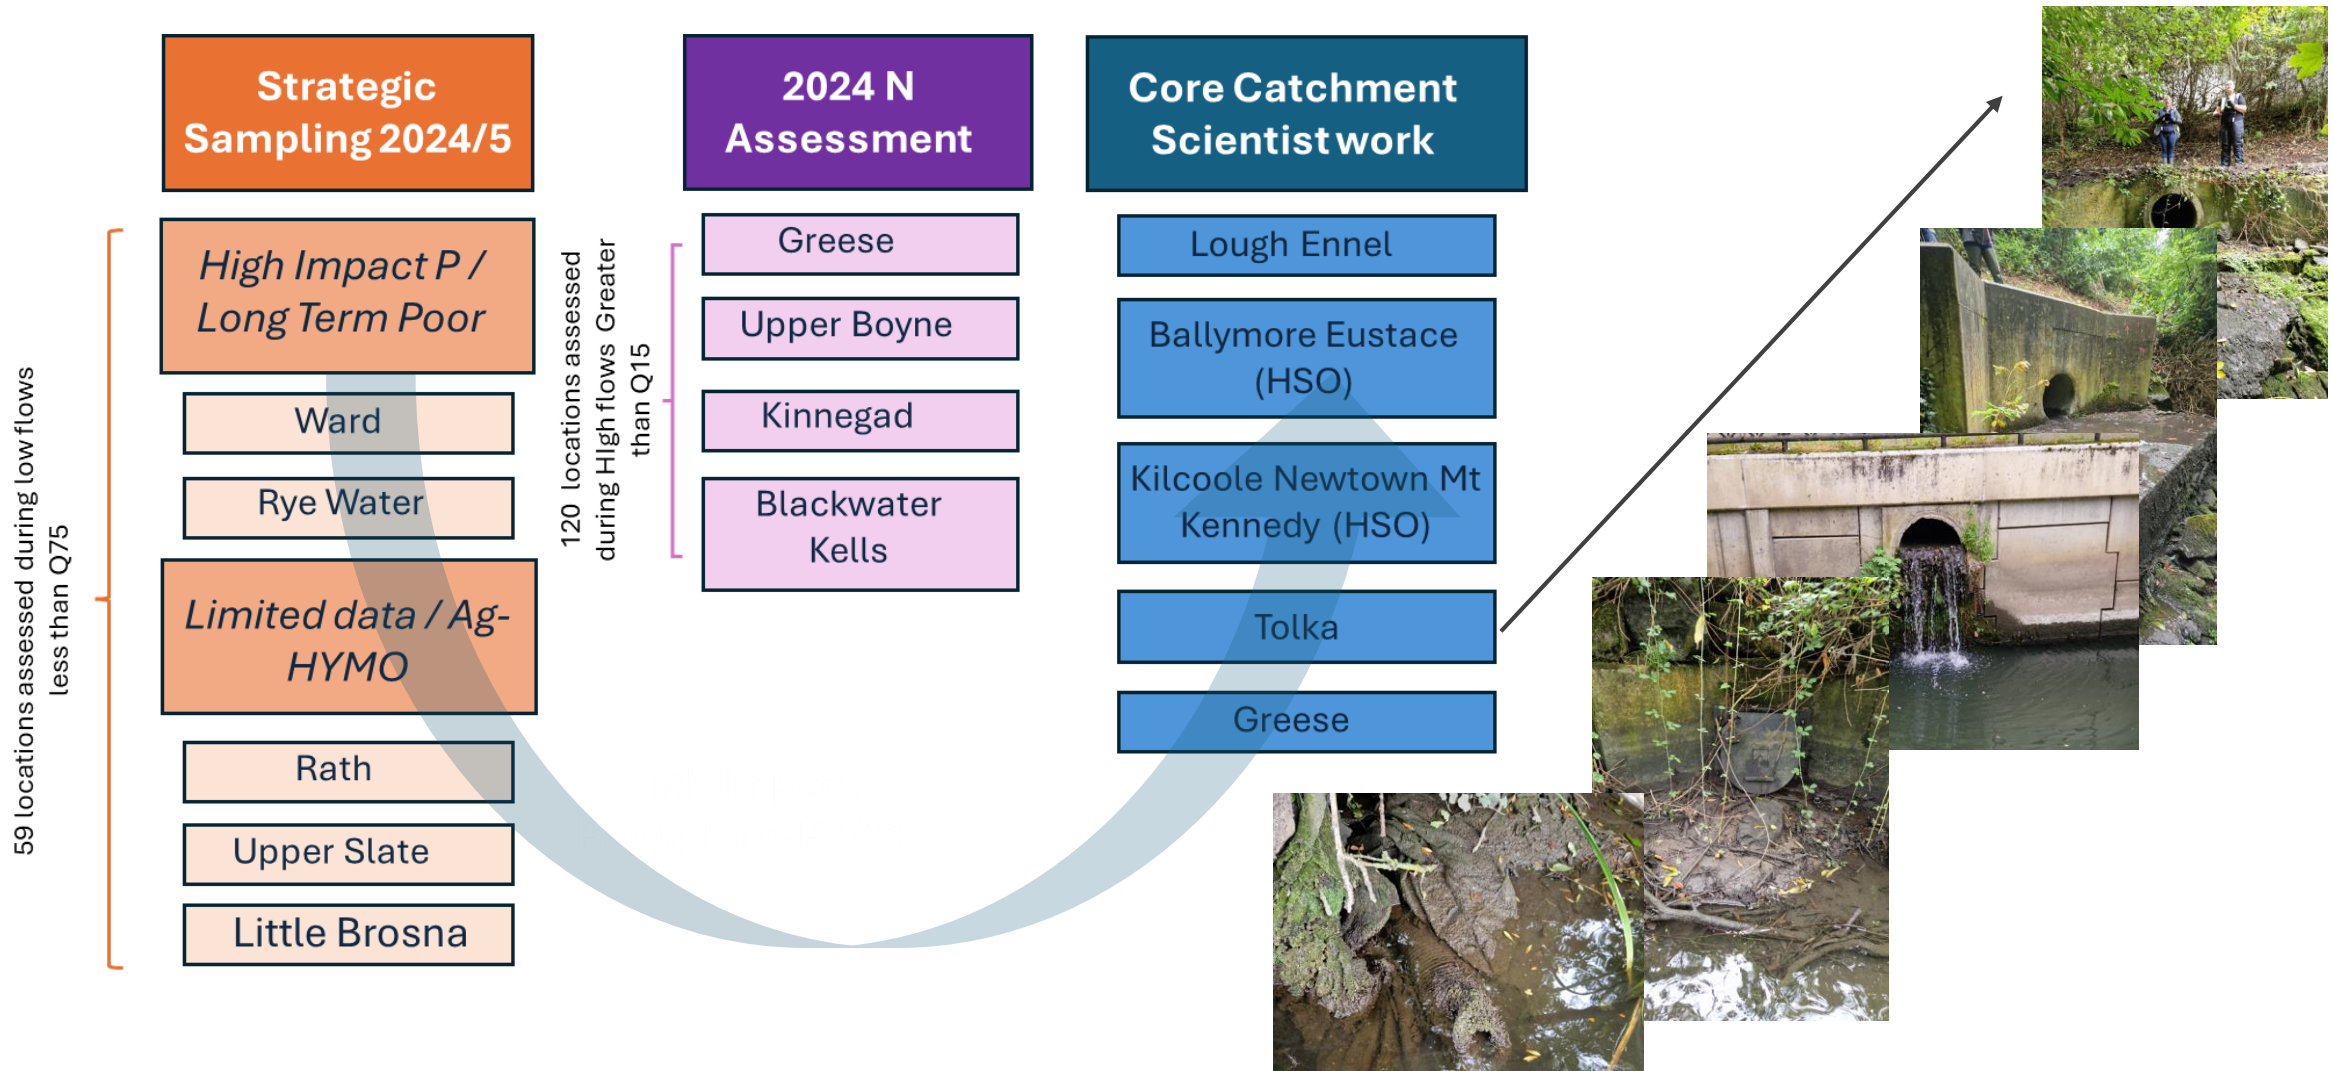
Strategic Sampling 2024/5

59 locations assessed during low flows less than Q75

High Impact P / Long Term Poor

Ward

Rye Water

Limited data / Ag-HYMO

Rath

Upper Slate

Little Brosna

2024 N Assessment

120 locations assessed during High flows Greater than Q15

Greese

Upper Boyne

Kinnegad

Blackwater Kells

Core Catchment Scientist work

Lough Ennel

Ballymore Eustace (HSO)

Kilcoole Newtown Mt Kennedy (HSO)

Tolka

Greese